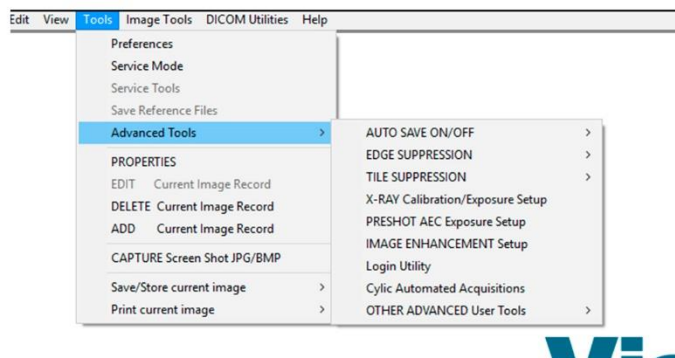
Edit View Tools Image Tools DICOM Utilities Help

Preferences
Service Mode
Service Tools
Save Reference Files
Advanced Tools >
PROPERTIES
EDIT Current Image Record
DELETE Current Image Record
ADD Current Image Record
CAPTURE Screen Shot JPG/BMP
Save/Store current image >
Print current image >

AUTO SAVE ON/OFF >
EDGE SUPPRESSION >
TILE SUPPRESSION >
X-RAY Calibration/Exposure Setup
PRESHOT AEC Exposure Setup
IMAGE ENHANCEMENT Setup
Login Utility
Cylic Automated Acquisitions
OTHER ADVANCED User Tools >

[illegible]